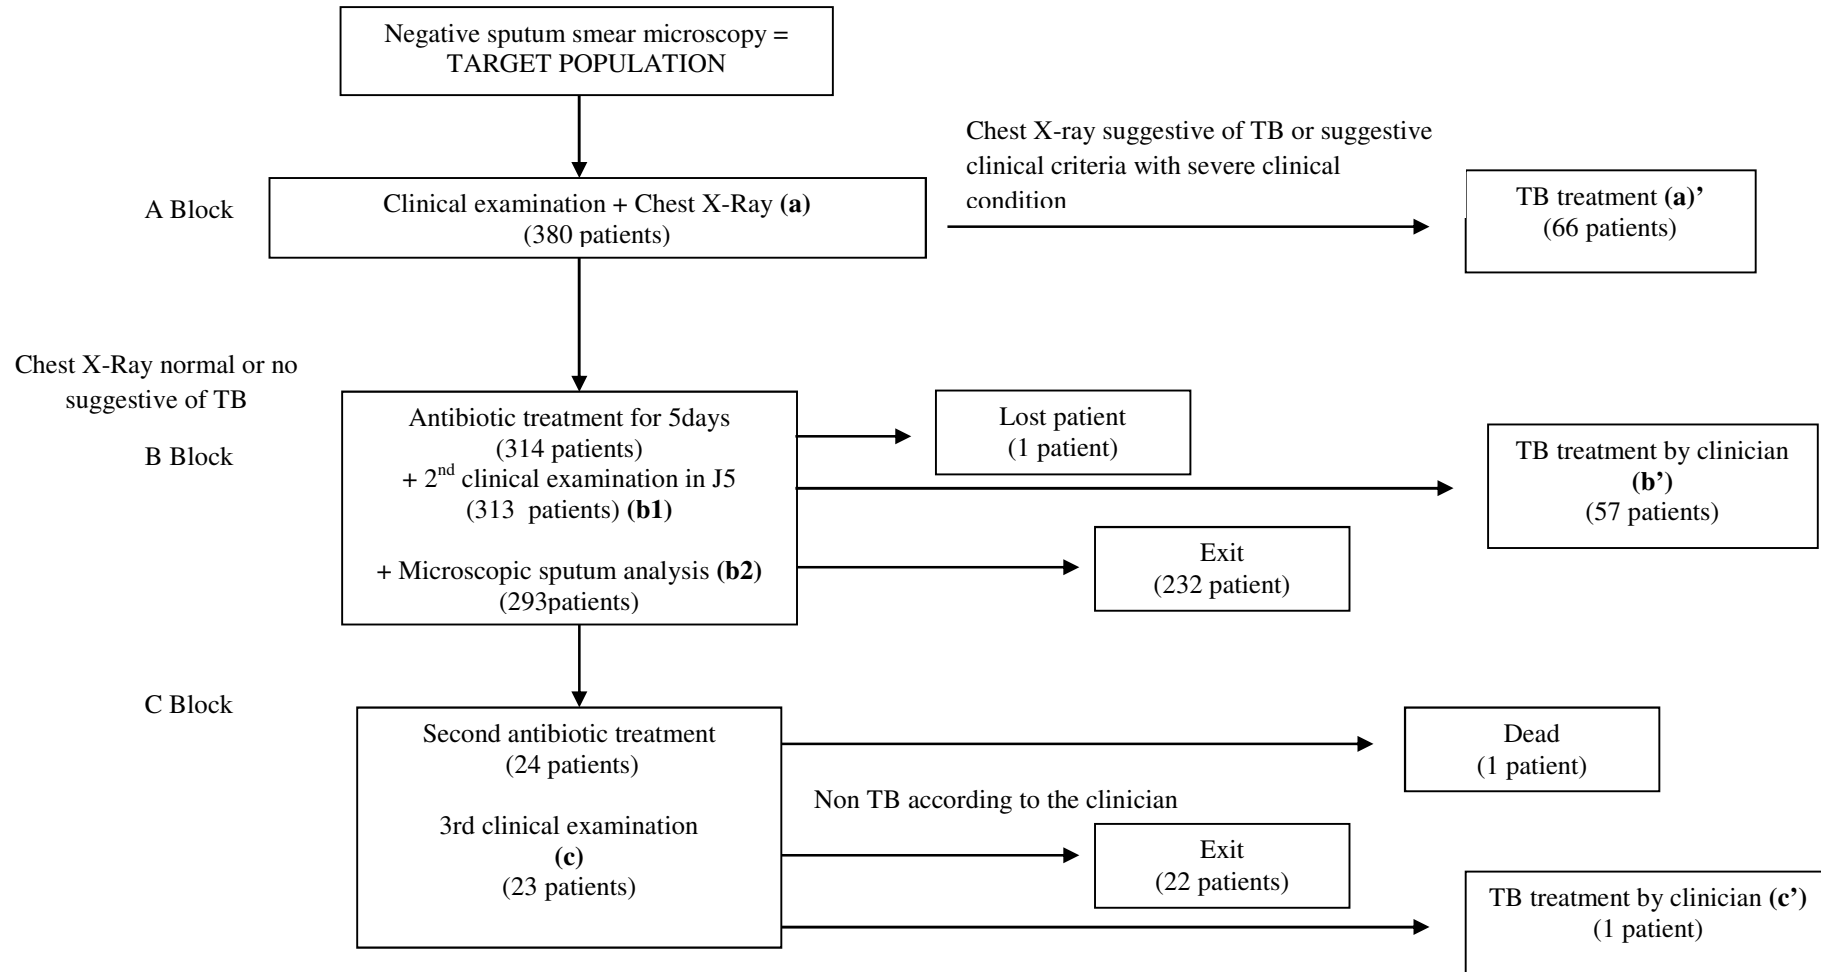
Negative sputum smear microscopy = TARGET POPULATION

A Block

Clinical examination + Chest X-Ray **(a)**
(380 patients)

Chest X-ray suggestive of TB or suggestive clinical criteria with severe clinical condition

TB treatment **(a)'**
(66 patients)

Chest X-Ray normal or no suggestive of TB

B Block

Antibiotic treatment for 5days
(314 patients)
+ 2$^{nd}$ clinical examination in J5
(313 patients) **(b1)**

+ Microscopic sputum analysis **(b2)**
(293patients)

Lost patient
(1 patient)

TB treatment by clinician
**(b')**
(57 patients)

Exit
(232 patient)

C Block

Second antibiotic treatment
(24 patients)

3rd clinical examination
**(c)**
(23 patients)

Dead
(1 patient)

Non TB according to the clinician

Exit
(22 patients)

TB treatment by clinician **(c')**
(1 patient)